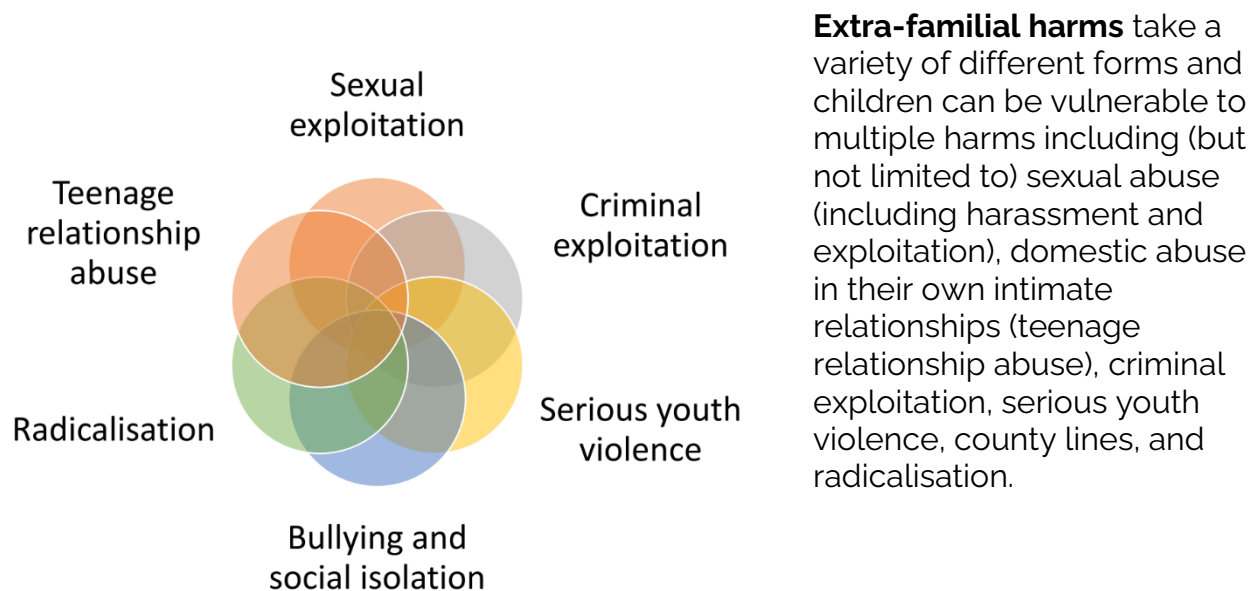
Sexual exploitation

Teenage relationship abuse

Criminal exploitation

Radicalisation

Serious youth violence

Bullying and social isolation

**Extra-familial harms** take a variety of different forms and children can be vulnerable to multiple harms including (but not limited to) sexual abuse (including harassment and exploitation), domestic abuse in their own intimate relationships (teenage relationship abuse), criminal exploitation, serious youth violence, county lines, and radicalisation.